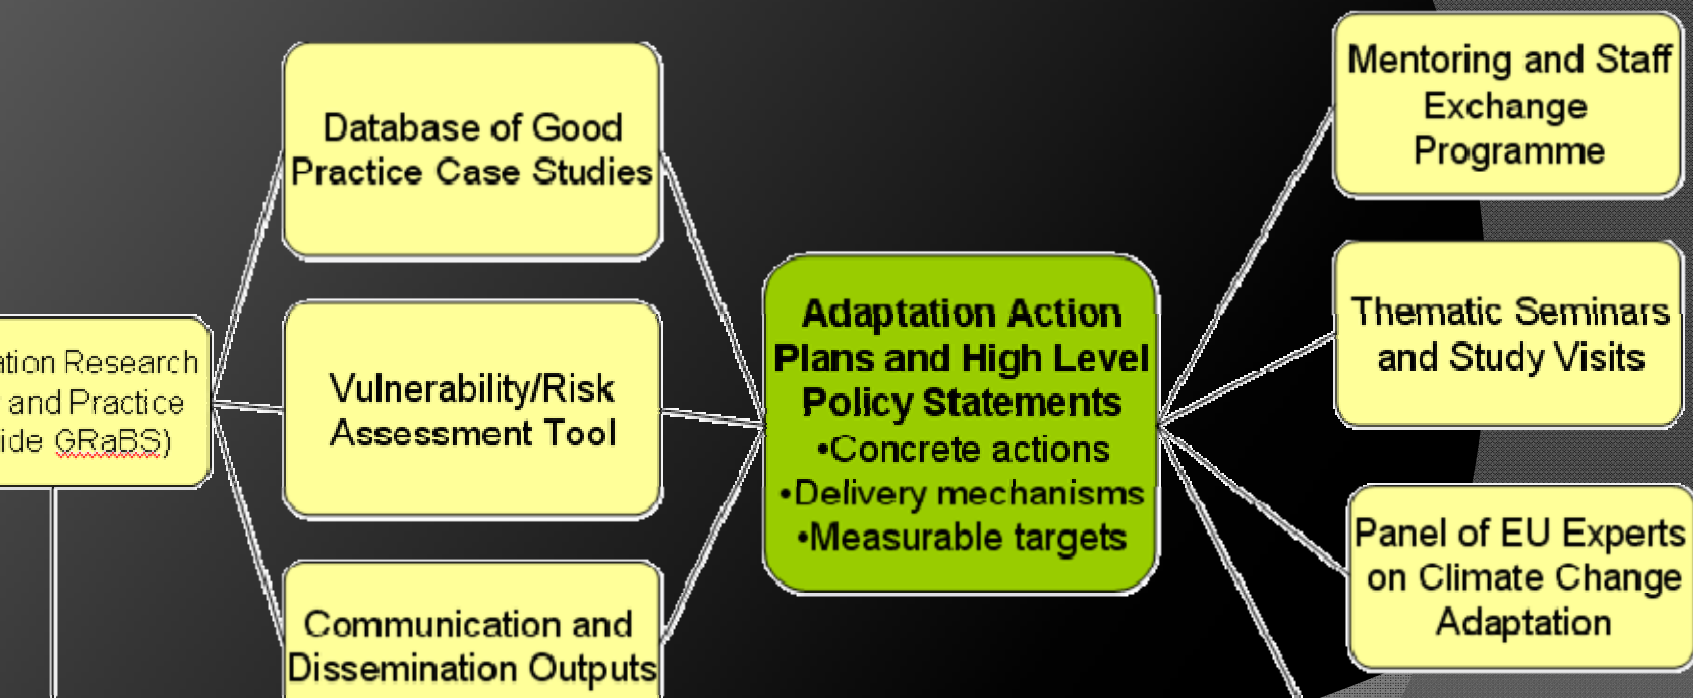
ation Research
and Practice
ide GRaBS)

Database of Good Practice Case Studies

Vulnerability/Risk Assessment Tool

Communication and Dissemination Outputs

Adaptation Action Plans and High Level Policy Statements
•Concrete actions
•Delivery mechanisms
•Measurable targets

Mentoring and Staff Exchange Programme

Thematic Seminars and Study Visits

Panel of EU Experts on Climate Change Adaptation